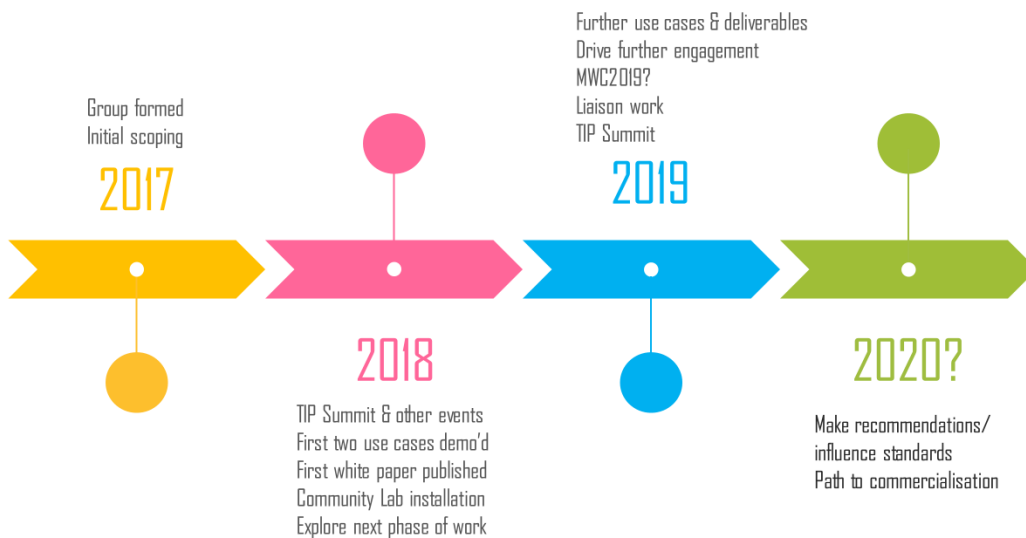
Group formed
Initial scoping

2017

2018

TIP Summit & other events
First two use cases demo'd
First white paper published
Community Lab installation
Explore next phase of work

Further use cases & deliverables
Drive further engagement
MWC2019?
Liaison work
TIP Summit

2019

2020?

Make recommendations/ influence standards
Path to commercialisation